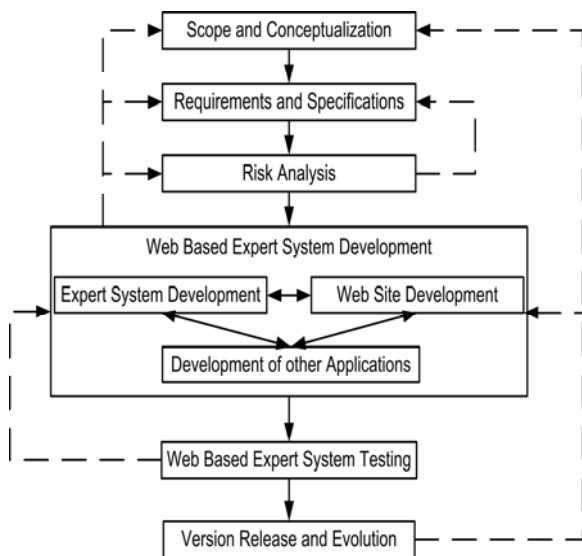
Scope and Conceptualization

Requirements and Specifications

Risk Analysis

Web Based Expert System Development

Expert System Development

Web Site Development

Development of other Applications

Web Based Expert System Testing

Version Release and Evolution